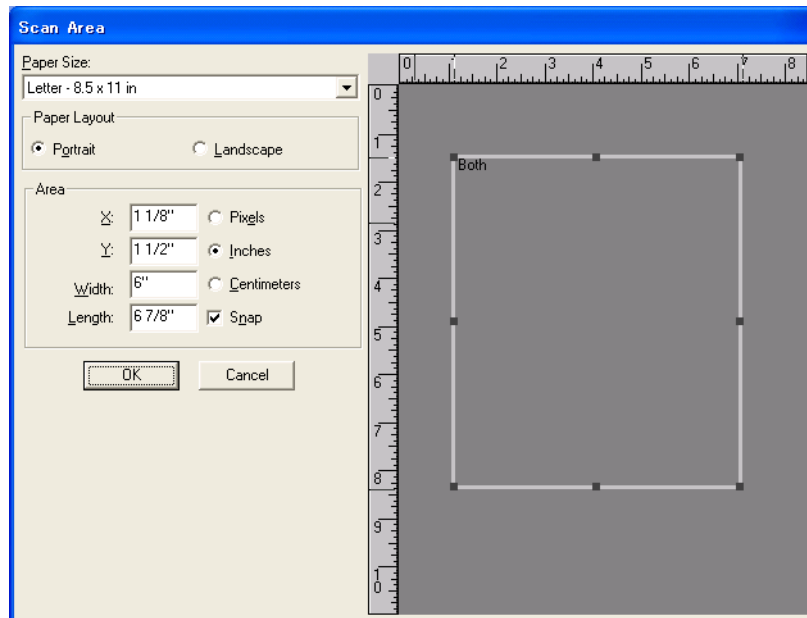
Scan Area

Paper Size:

Letter - 8.5 x 11 in

Paper Layout

Portrait

Landscape

Area

X: 1 1/8"

Pixels

Y: 1 1/2"

Inches

Width: 6"

Centimeters

Length: 6 7/8"

Snap

OK

Cancel

0 1 2 3 4 5 6 7 8

0 1 2 3 4 5 6 7 8 9 10

Both